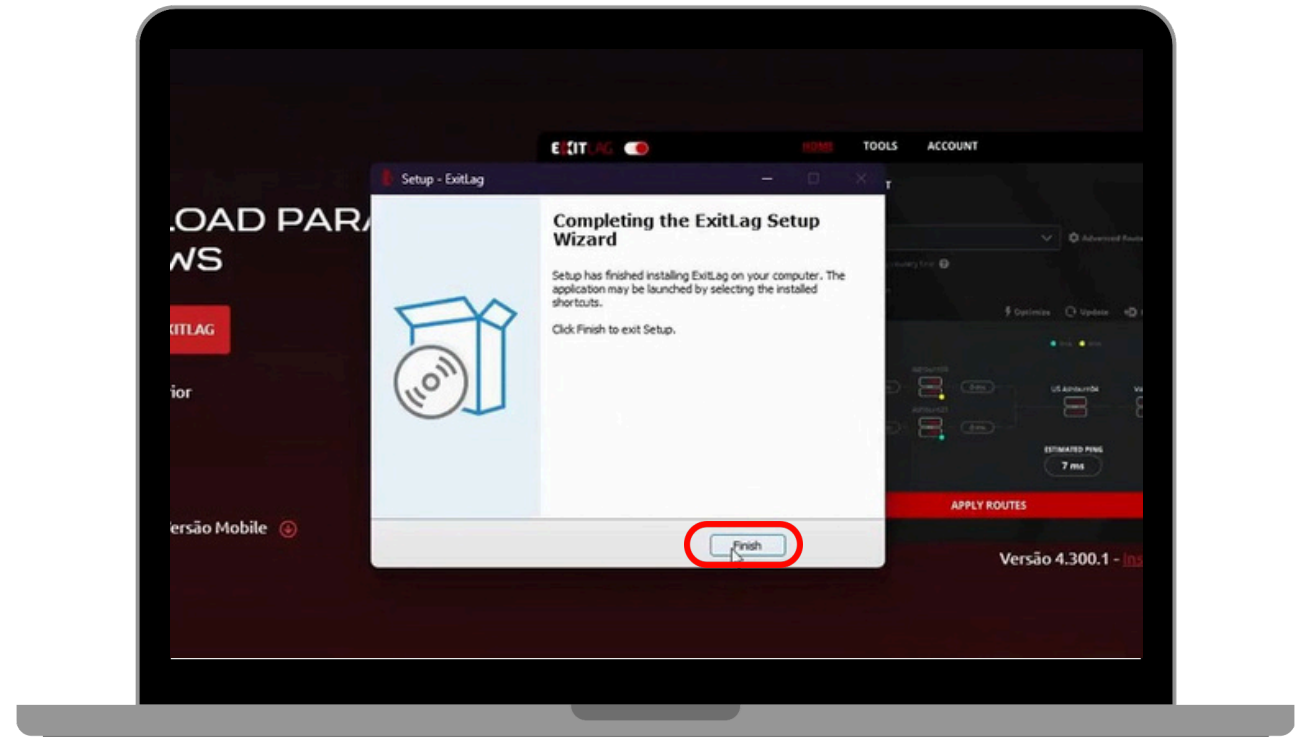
LOAD PARA
WS

XITLAG

ior

ersão Mobile

EXITLAG

HOME TOOLS ACCOUNT

Setup - ExitLag

Completing the ExitLag Setup Wizard

Setup has finished installing ExitLag on your computer. The application may be launched by selecting the installed shortcuts.

Click Finish to exit Setup.

Finish

Advanced Routes

Optimize Update

US Ashburn04

ESTIMATED PING
7 ms

APPLY ROUTES

Versão 4.300.1 - Ins